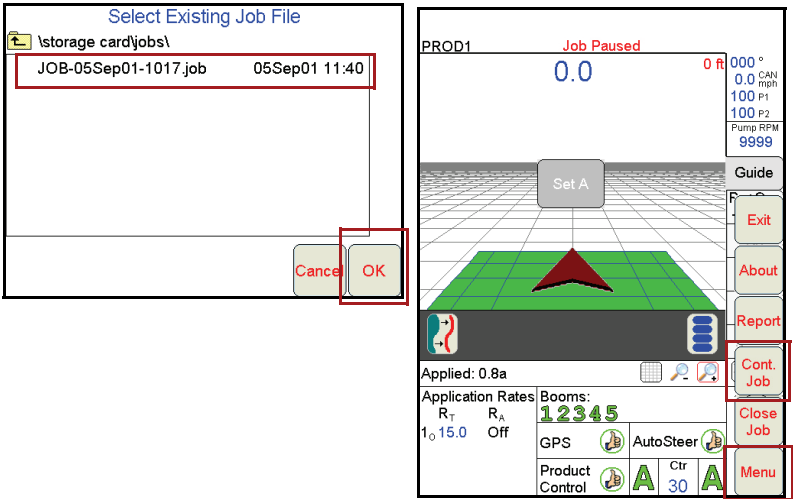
Select Existing Job File

\storage card\jobs\

JOB-05Sep01-1017.job 05Sep01 11:40

Cancel OK

PROD1 Job Paused

0.0

0 ft

000 °

0.0 CAN mph

100 P1

100 P2

Pump RPM

9999

Guide

Set A

Exit

About

Report

Cont. Job

Close Job

Menu

Applied: 0.8a

Application Rates

$R_T$ $R_A$

$1_O$ 15.0 Off

Booms:

12345

GPS

AutoSteer

Product Control

A

Ctr

30

A